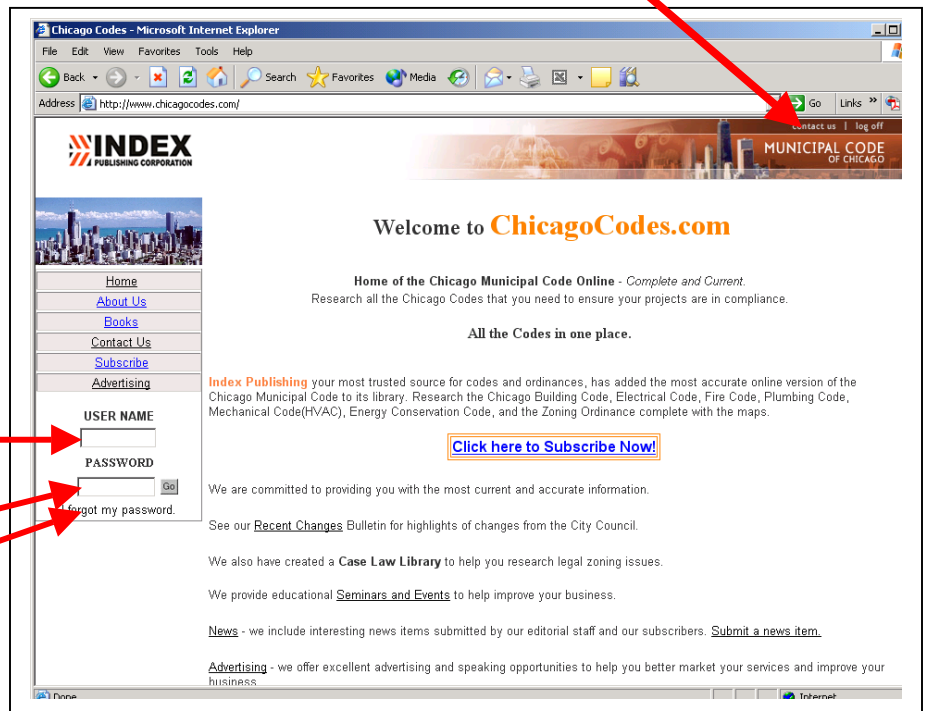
Chicago Codes - Microsoft Internet Explorer

File Edit View Favorites Tools Help

Back Search Favorites Media

Address http://www.chicagocodes.com/ Go Links »

INDEX PUBLISHING CORPORATION

contact us | log off

MUNICIPAL CODE OF CHICAGO

Home
About Us
Books
Contact Us
Subscribe
Advertising

USER NAME

PASSWORD

Go

I forgot my password.

Welcome to ChicagoCodes.com

Home of the Chicago Municipal Code Online - Complete and Current.
Research all the Chicago Codes that you need to ensure your projects are in compliance.

All the Codes in one place.

Index Publishing your most trusted source for codes and ordinances, has added the most accurate online version of the Chicago Municipal Code to its library. Research the Chicago Building Code, Electrical Code, Fire Code, Plumbing Code, Mechanical Code(HVAC), Energy Conservation Code, and the Zoning Ordinance complete with the maps.

Click here to Subscribe Now!

We are committed to providing you with the most current and accurate information.

See our Recent Changes Bulletin for highlights of changes from the City Council.

We also have created a Case Law Library to help you research legal zoning issues.

We provide educational Seminars and Events to help improve your business.

News - we include interesting news items submitted by our editorial staff and our subscribers. Submit a news item.

Advertising - we offer excellent advertising and speaking opportunities to help you better market your services and improve your business.

Done

Internet